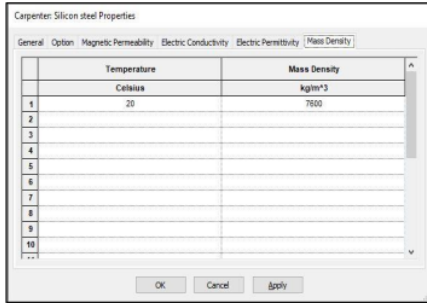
Carpenter: Silicon steel Properties

General | Option | Magnetic Permeability | Electric Conductivity | Electric Permittivity | Mass Density

| | Temperature | Mass Density |
|---|---|---|
| | Celsius | kg/m^3 |
| 1 | 20 | 7600 |
| 2 | | |
| 3 | | |
| 4 | | |
| 5 | | |
| 6 | | |
| 7 | | |
| 8 | | |
| 9 | | |
| 10 | | |

OK | Cancel | Apply